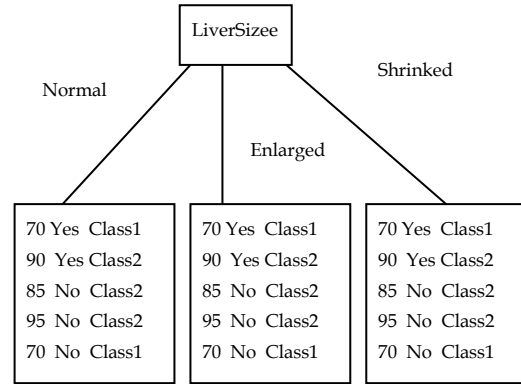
LiverSizee

Normal

Shrinked

Enlarged

70 Yes Class1
90 Yes Class2
85 No Class2
95 No Class2
70 No Class1

70 Yes Class1
90 Yes Class2
85 No Class2
95 No Class2
70 No Class1

70 Yes Class1
90 Yes Class2
85 No Class2
95 No Class2
70 No Class1